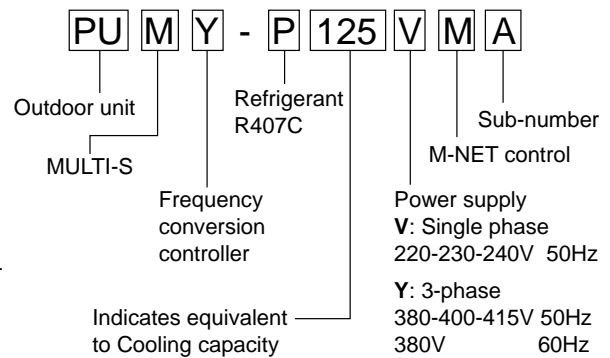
PU M Y - P 125 V M A

Outdoor unit

MULTI-S

Frequency conversion controller

Refrigerant R407C

Indicates equivalent to Cooling capacity

Power supply
**V**: Single phase
220-230-240V 50Hz

**Y**: 3-phase
380-400-415V 50Hz
380V 60Hz

M-NET control

Sub-number